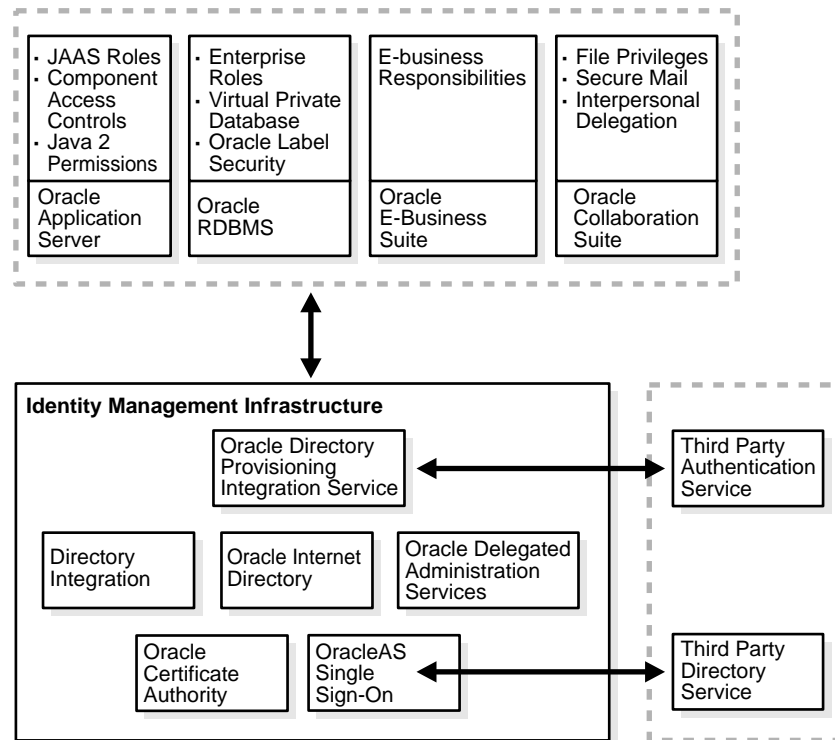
- JAAS Roles
- Component Access Controls
- Java 2 Permissions

Oracle Application Server

- Enterprise Roles
- Virtual Private Database
- Oracle Label Security

Oracle RDBMS

E-business Responsibilities

Oracle E-Business Suite

- File Privileges
- Secure Mail
- Interpersonal Delegation

Oracle Collaboration Suite

Identity Management Infrastructure

Oracle Directory Provisioning Integration Service

Third Party Authentication Service

Directory Integration

Oracle Internet Directory

Oracle Delegated Administration Services

Oracle Certificate Authority

OracleAS Single Sign-On

Third Party Directory Service